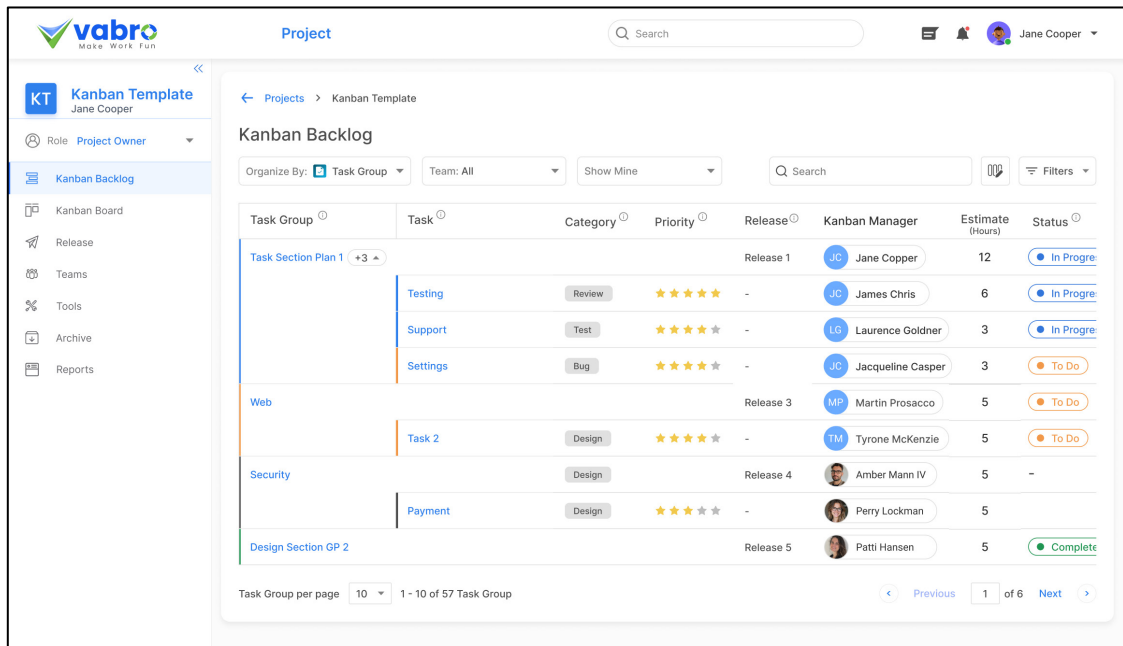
vabro
Make Work Fun

Project

Search

Jane Cooper

KT Kanban Template
Jane Cooper

Role Project Owner

Kanban Backlog
Kanban Board
Release
Teams
Tools
Archive
Reports

Projects > Kanban Template

Kanban Backlog

Organize By: Task Group
Team: All
Show Mine
Search
Filters

| Task Group | Task | Category | Priority | Release | Kanban Manager | Estimate (Hours) | Status |
|---|---|---|---|---|---|---|---|
| Task Section Plan 1 +3 | | | | Release 1 | JC Jane Copper | 12 | In Progre |
| | Testing | Review | | - | JC James Chris | 6 | In Progre |
| | Support | Test | | - | LG Laurence Goldner | 3 | In Progre |
| | Settings | Bug | | - | JC Jacqueline Casper | 3 | To Do |
| Web | | | | Release 3 | MP Martin Prosacco | 5 | To Do |
| | Task 2 | Design | | - | TM Tyrone McKenzie | 5 | To Do |
| Security | | Design | | Release 4 | Amber Mann IV | 5 | - |
| | Payment | Design | | - | Perry Lockman | 5 | |
| Design Section GP 2 | | | | Release 5 | Patti Hansen | 5 | Complete |

Task Group per page 10 1 - 10 of 57 Task Group

Previous 1 of 6 Next